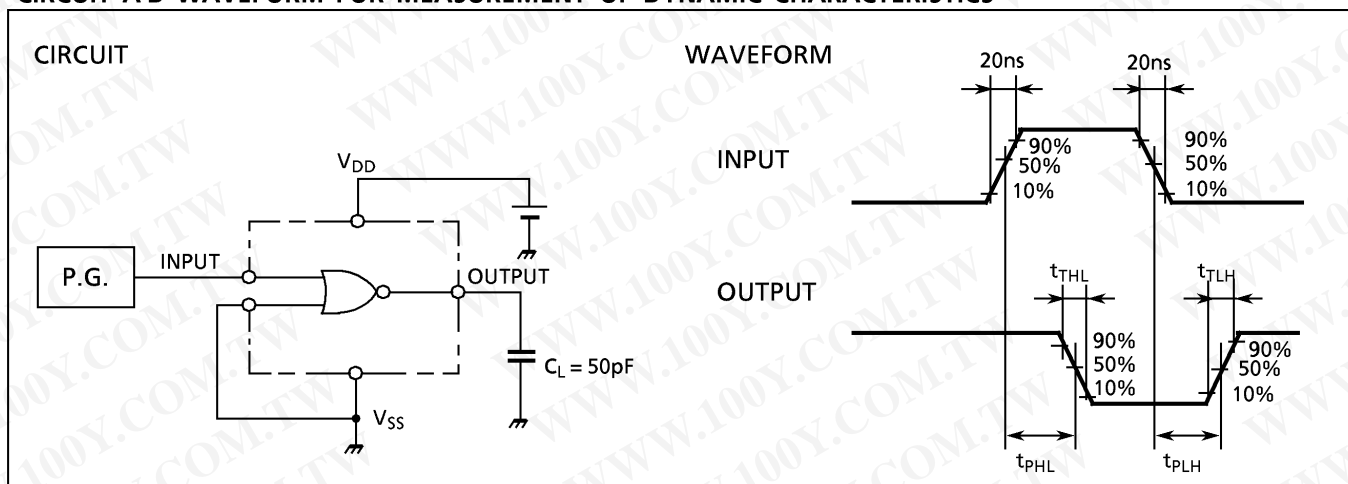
CIRCUIT & WAVEFORM FOR MEASUREMENT OF DYNAMIC CHARACTERISTICS

CIRCUIT

$V_{DD}$

P.G.

INPUT

OUTPUT

$C_L = 50pF$

$V_{SS}$

WAVEFORM

20ns

20ns

INPUT

90%
50%
10%

90%
50%
10%

OUTPUT

$t_{THL}$

$t_{TLH}$

90%
50%
10%

90%
50%
10%

$t_{PHL}$

$t_{PLH}$

WWW.100Y.COM.TW